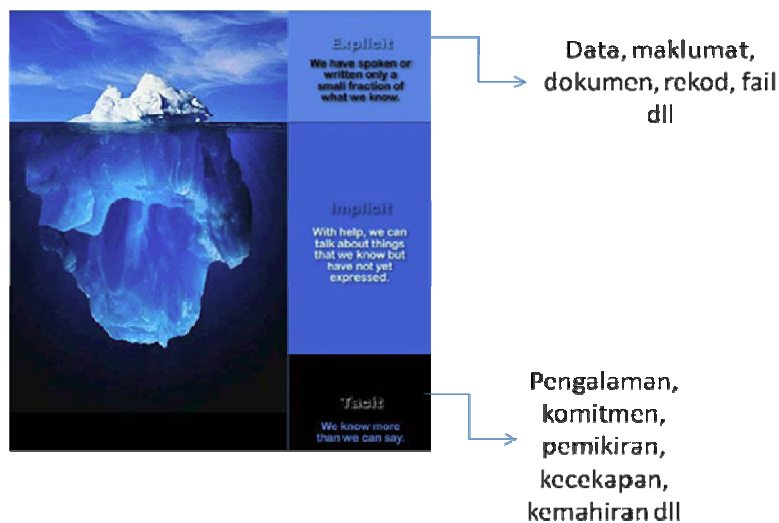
Explicit

We have spoken or written only a small fraction of what we know.

Data, maklumat, dokumen, rekod, fail dll

Implicit

With help, we can talk about things that we know but have not yet expressed.

Tacit

We know more than we can say.

Pengalaman, komitmen, pemikiran, kecekapan, kemahiran dll